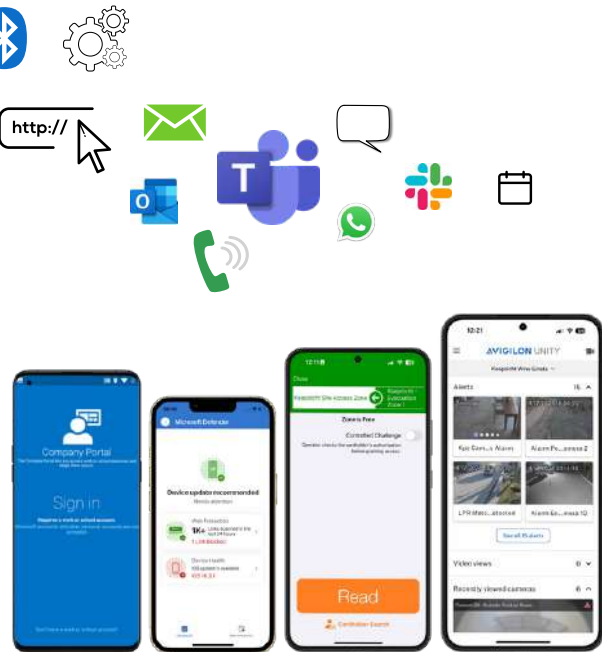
http://

T

Company Portal

Sign in

Microsoft Defender

Device update recommended

Close

Zone is free

Controlled Challenge

Read

12:21

AVIGILON UNITY

Alerts

See all 15 alerts

Video views

Recently viewed cameras